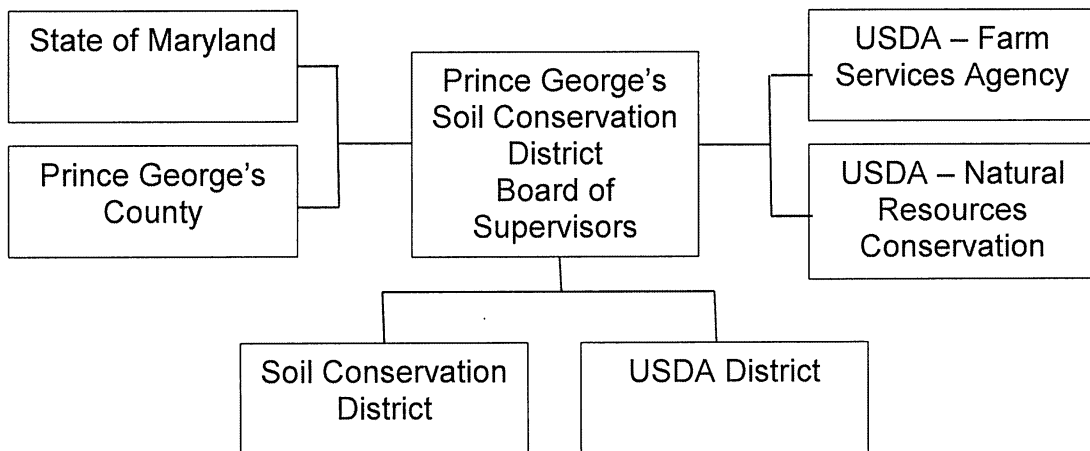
State of Maryland

Prince George's County

Prince George's Soil Conservation District Board of Supervisors

USDA – Farm Services Agency

USDA – Natural Resources Conservation

Soil Conservation District

USDA District